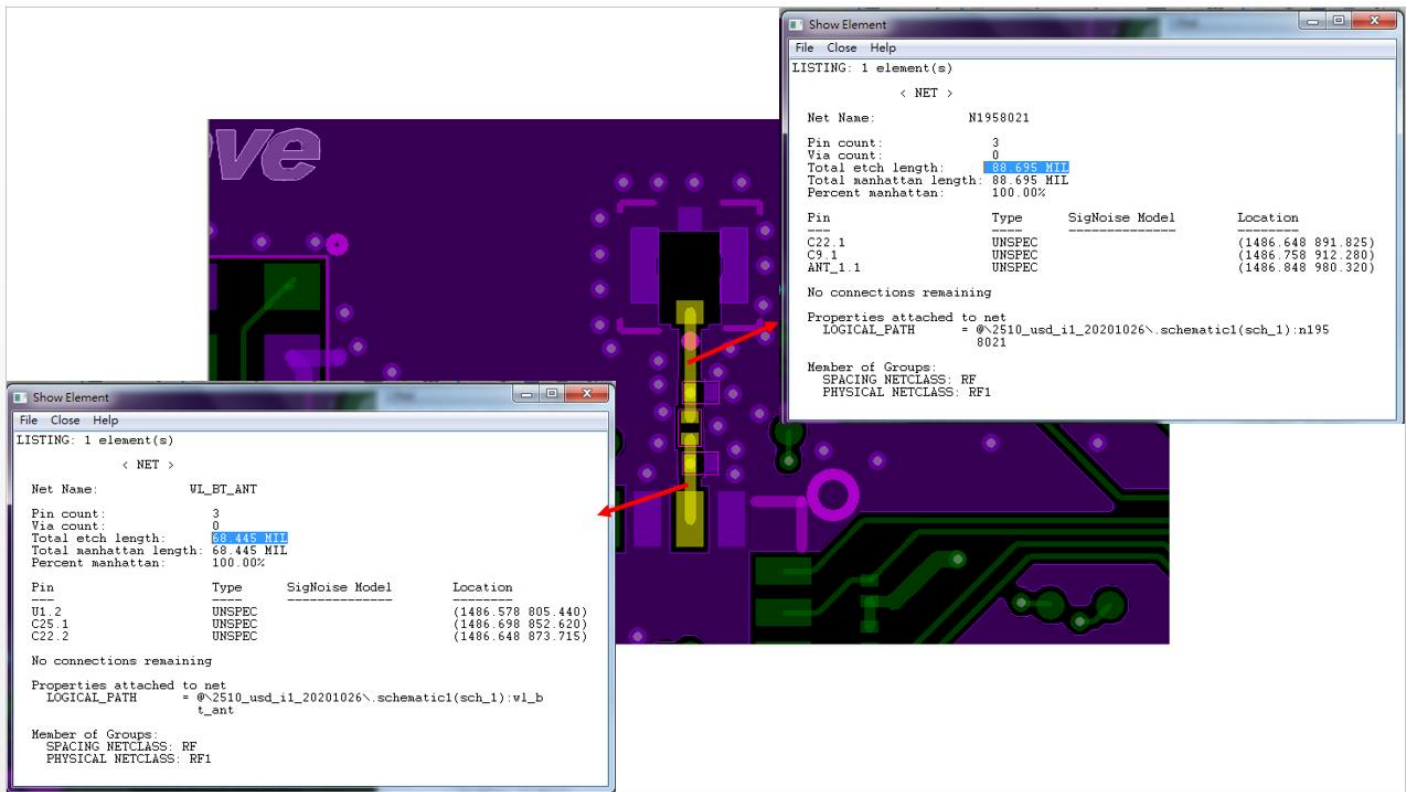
Show Element
File Close Help
LISTING: 1 element(s)

< NET >

Net Name: N1958021

Pin count: 3
Via count: 0
Total etch length: 88.695 MIL
Total manhattan length: 88.695 MIL
Percent manhattan: 100.00%

| Pin | Type | SigNoise Model | Location |
|---|---|---|---|
| ---- | ---- | -------------- | -------- |
| C22.1 | UNSPEC | | (1486.648 891.825) |
| C9.1 | UNSPEC | | (1486.758 912.280) |
| ANT_1.1 | UNSPEC | | (1486.848 980.320) |

No connections remaining

Properties attached to net
LOGICAL_PATH = @\2510_usd_i1_20201026\.schematic1(sch_1):n1958021

Member of Groups:
SPACING NETCLASS: RF
PHYSICAL NETCLASS: RF1

ve

Show Element
File Close Help
LISTING: 1 element(s)

< NET >

Net Name: WL_BT_ANT

Pin count: 3
Via count: 0
Total etch length: 68.445 MIL
Total manhattan length: 68.445 MIL
Percent manhattan: 100.00%

| Pin | Type | SigNoise Model | Location |
|---|---|---|---|
| ---- | ---- | -------------- | -------- |
| U1.2 | UNSPEC | | (1486.578 805.440) |
| C25.1 | UNSPEC | | (1486.698 852.620) |
| C22.2 | UNSPEC | | (1486.648 873.715) |

No connections remaining

Properties attached to net
LOGICAL_PATH = @\2510_usd_i1_20201026\.schematic1(sch_1):wl_bt_ant

Member of Groups:
SPACING NETCLASS: RF
PHYSICAL NETCLASS: RF1